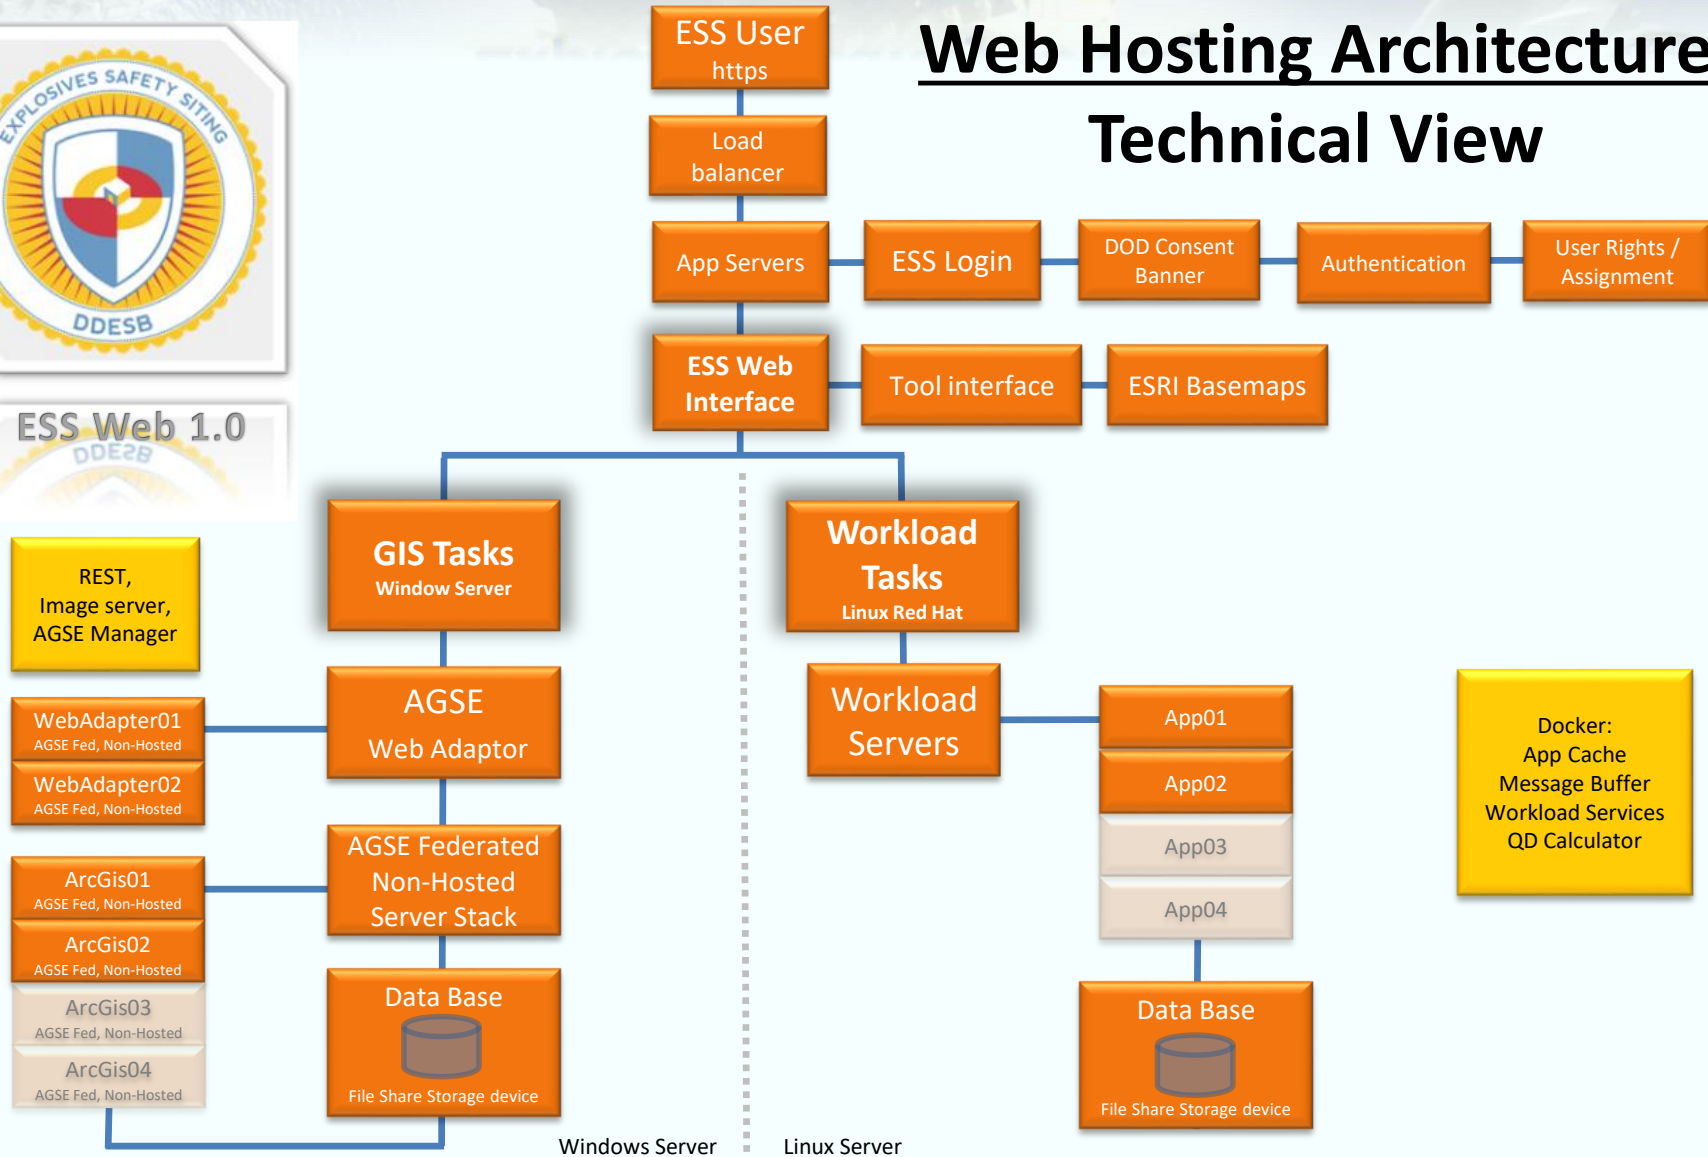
EXPLOSIVES SAFETY SITING
DDESB

ESS Web 1.0

ESS User
https

Load balancer

App Servers

ESS Login

DOD Consent Banner

Authentication

User Rights / Assignment

Web Hosting Architecture
Technical View

ESS Web Interface

Tool interface

ESRI Basemaps

REST, Image server, AGSE Manager

GIS Tasks
Window Server

Workload Tasks
Linux Red Hat

WebAdapter01
AGSE Fed, Non-Hosted

WebAdapter02
AGSE Fed, Non-Hosted

AGSE Web Adaptor

Workload Servers

App01

App02

App03

App04

Docker:
App Cache
Message Buffer
Workload Services
QD Calculator

ArcGis01
AGSE Fed, Non-Hosted

ArcGis02
AGSE Fed, Non-Hosted

ArcGis03
AGSE Fed, Non-Hosted

ArcGis04
AGSE Fed, Non-Hosted

AGSE Federated Non-Hosted Server Stack

Data Base
File Share Storage device

Data Base
File Share Storage device

Windows Server

Linux Server